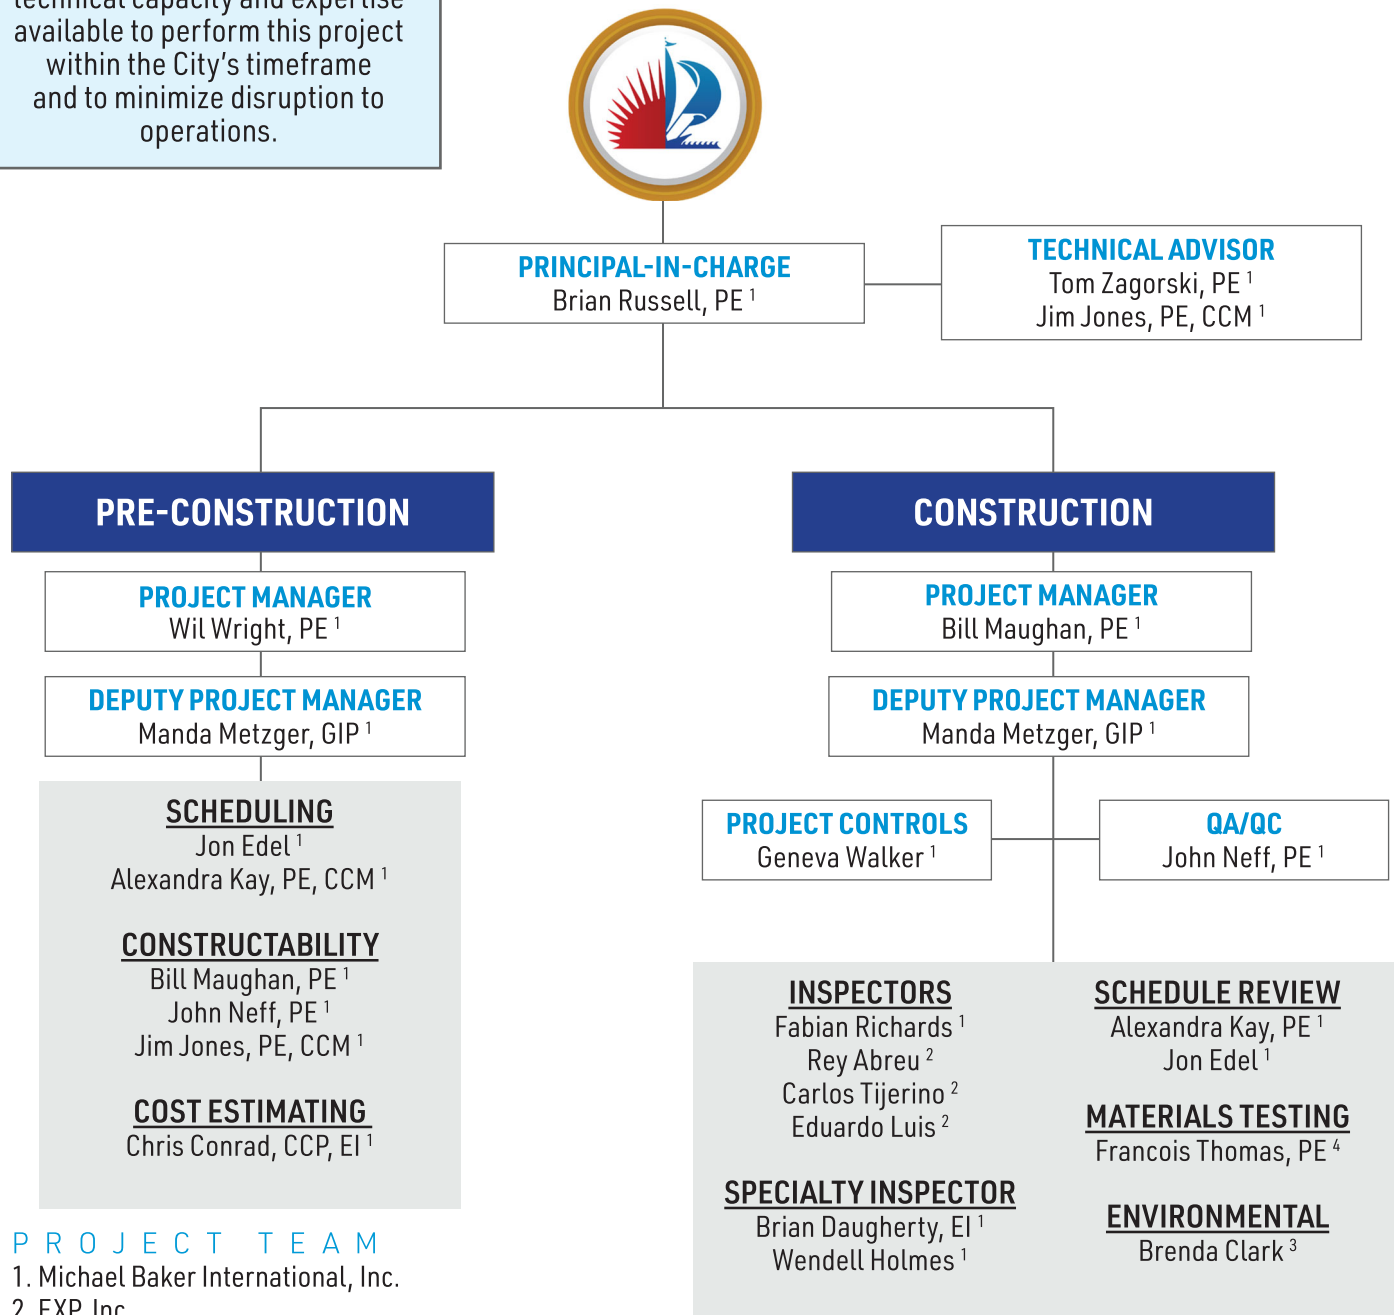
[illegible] available to perform this project within the City's timeframe and to minimize disruption to operations.

PRINCIPAL-IN-CHARGE
Brian Russell, PE $^1$

TECHNICAL ADVISOR
Tom Zagorski, PE $^1$
Jim Jones, PE, CCM $^1$

PRE-CONSTRUCTION

PROJECT MANAGER
Wil Wright, PE $^1$

DEPUTY PROJECT MANAGER
Manda Metzger, GIP $^1$

SCHEDULING
Jon Edel $^1$
Alexandra Kay, PE, CCM $^1$

CONSTRUCTABILITY
Bill Maughan, PE $^1$
John Neff, PE $^1$
Jim Jones, PE, CCM $^1$

COST ESTIMATING
Chris Conrad, CCP, EI $^1$

CONSTRUCTION

PROJECT MANAGER
Bill Maughan, PE $^1$

DEPUTY PROJECT MANAGER
Manda Metzger, GIP $^1$

PROJECT CONTROLS
Geneva Walker $^1$

QA/QC
John Neff, PE $^1$

INSPECTORS
Fabian Richards $^1$
Rey Abreu $^2$
Carlos Tijerino $^2$
Eduardo Luis $^2$

SPECIALTY INSPECTOR
Brian Daugherty, EI $^1$
Wendell Holmes $^1$

SCHEDULE REVIEW
Alexandra Kay, PE $^1$
Jon Edel $^1$

MATERIALS TESTING
Francois Thomas, PE $^4$

ENVIRONMENTAL
Brenda Clark $^3$

PROJECT TEAM
1. Michael Baker International, Inc.
2. EXP Inc.